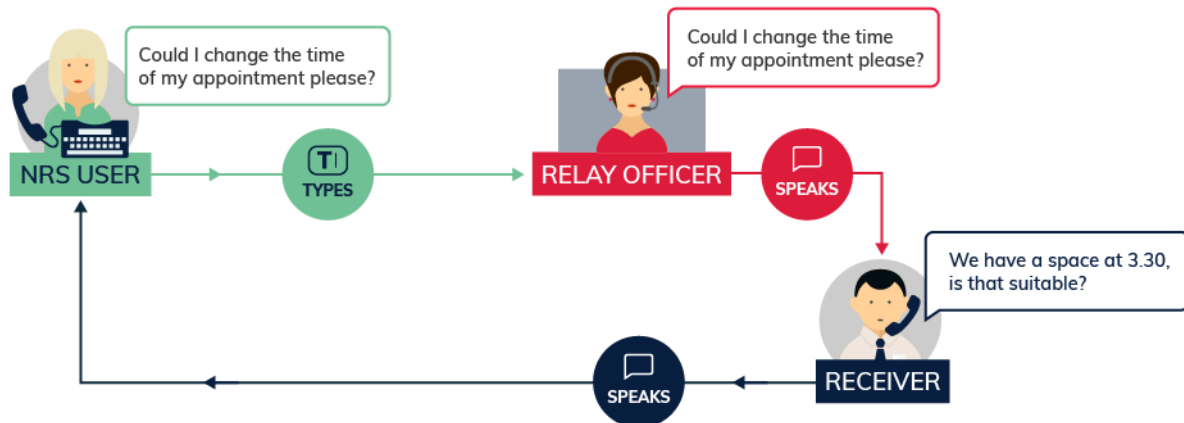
Could I change the time of my appointment please?

NRS USER

T

TYPES

Could I change the time of my appointment please?

RELAY OFFICER

SPEAKS

We have a space at 3.30, is that suitable?

RECEIVER

SPEAKS